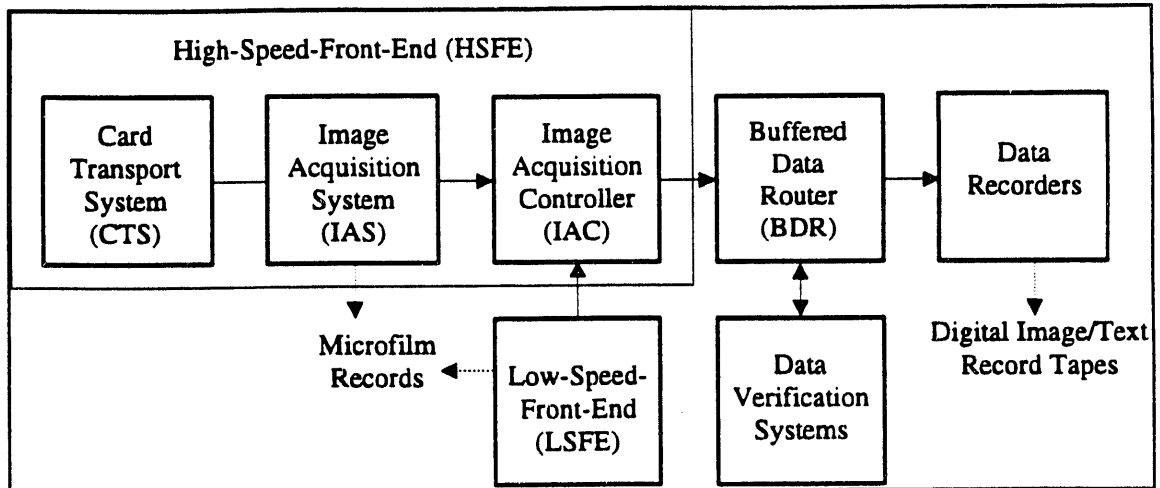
High-Speed-Front-End (HSFE)

Card Transport System (CTS)

Image Acquisition System (IAS)

Image Acquisition Controller (IAC)

Buffered Data Router (BDR)

Data Recorders

Microfilm Records

Low-Speed-Front-End (LSFE)

Data Verification Systems

Digital Image/Text Record Tapes